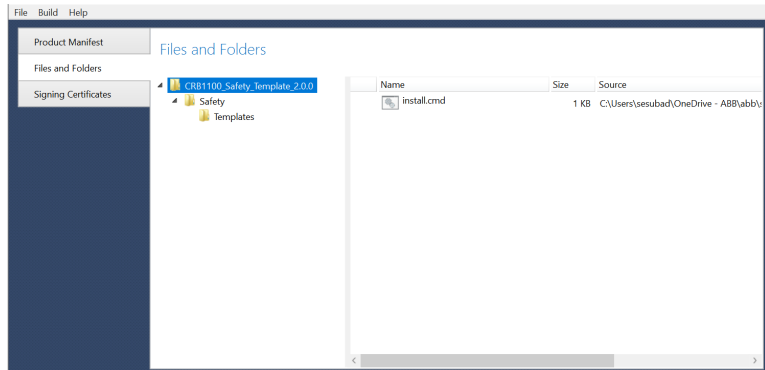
File Build Help

Product Manifest

Files and Folders

Signing Certificates

Files and Folders

CRB1100_Safety_Template_2.0.0
Safety
Templates

| Name | Size | Source |
|---|---|---|
| install.cmd | 1 KB | C:\Users\sesubad\OneDrive - ABB\abb\ |